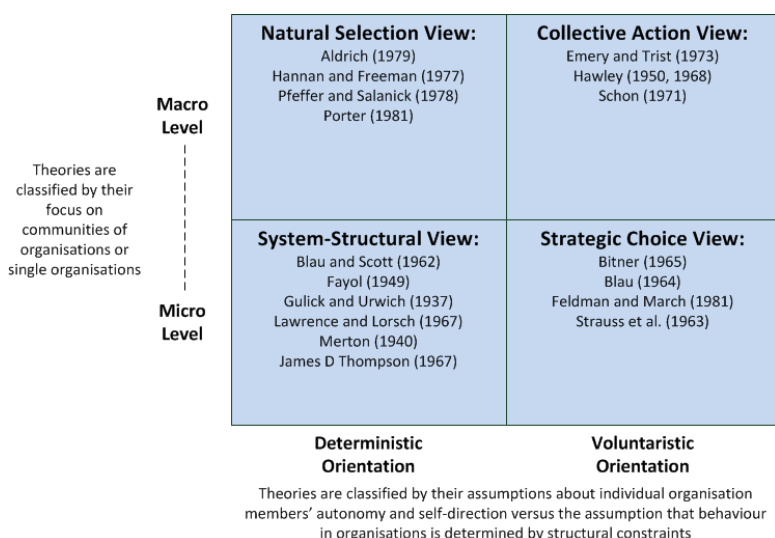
Macro Level

Theories are classified by their focus on communities of organisations or single organisations

Micro Level

| Natural Selection View: Aldrich (1979) Hannan and Freeman (1977) Pfeffer and Salanick (1978) Porter (1981) | Collective Action View: Emery and Trist (1973) Hawley (1950, 1968) Schon (1971) |
|---|---|
| System-Structural View: Blau and Scott (1962) Fayol (1949) Gulick and Urwich (1937) Lawrence and Lorsch (1967) Merton (1940) James D Thompson (1967) | Strategic Choice View: Bitner (1965) Blau (1964) Feldman and March (1981) Strauss et al. (1963) |

Deterministic Orientation

Voluntaristic Orientation

Theories are classified by their assumptions about individual organisation members' autonomy and self-direction versus the assumption that behaviour in organisations is determined by structural constraints